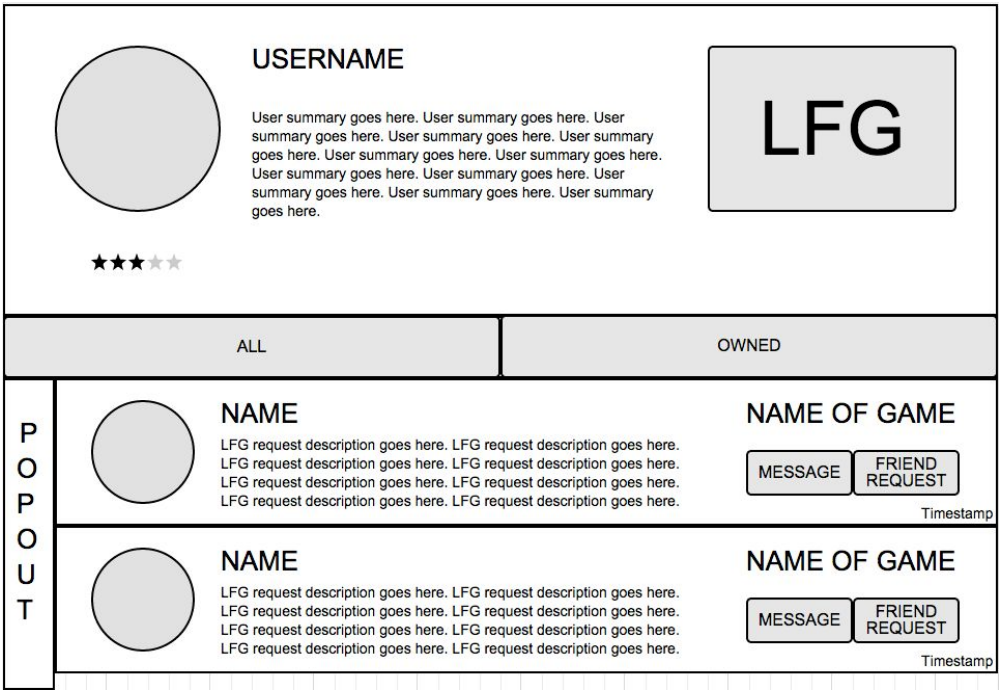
USERNAME

User summary goes here. User summary goes here. User summary goes here. User summary goes here. User summary goes here. User summary goes here. User summary goes here. User summary goes here. User summary goes here. User summary goes here. User summary goes here. User summary goes here.

LFG

★★★★★

ALL

OWNED

P
O
P
O
U
T

NAME

LFG request description goes here. LFG request description goes here. LFG request description goes here. LFG request description goes here. LFG request description goes here. LFG request description goes here. LFG request description goes here. LFG request description goes here.

NAME OF GAME

MESSAGE

FRIEND REQUEST

Timestamp

NAME

LFG request description goes here. LFG request description goes here. LFG request description goes here. LFG request description goes here. LFG request description goes here. LFG request description goes here. LFG request description goes here. LFG request description goes here.

NAME OF GAME

MESSAGE

FRIEND REQUEST

Timestamp